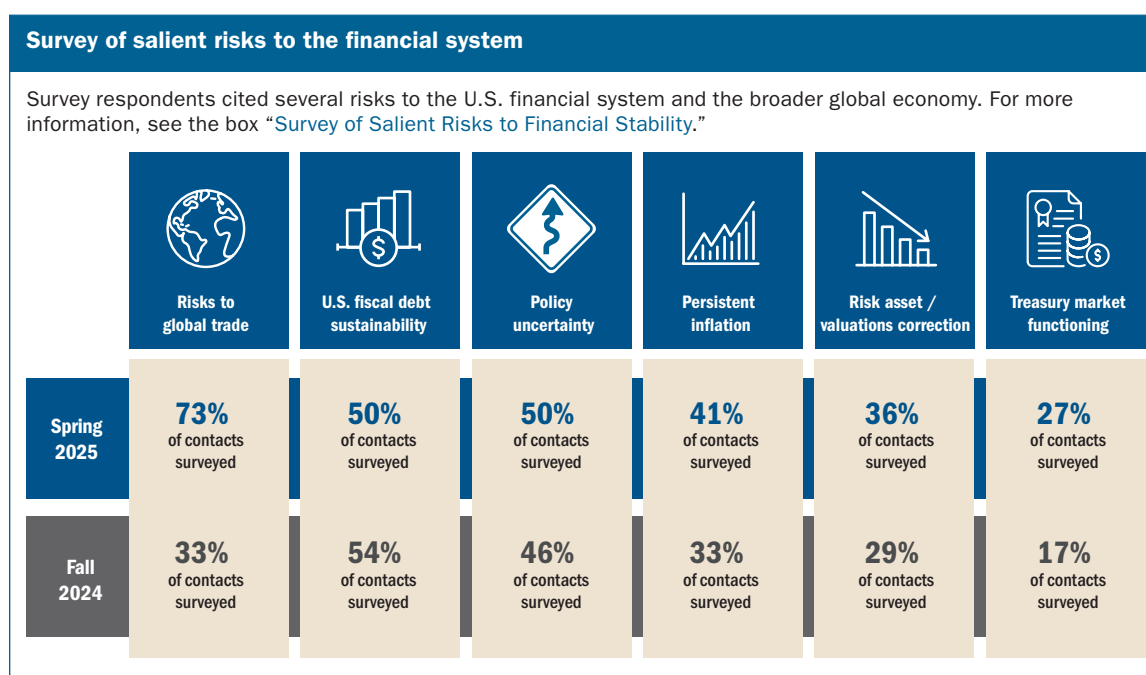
Survey of salient risks to the financial system

Survey respondents cited several risks to the U.S. financial system and the broader global economy. For more information, see the box "Survey of Salient Risks to Financial Stability."

|  | Risks to global trade | U.S. fiscal debt sustainability | Policy uncertainty | Persistent inflation | Risk asset / valuations correction | Treasury market functioning |
|---|---|---|---|---|---|---|
| Spring 2025 | 73% of contacts surveyed | 50% of contacts surveyed | 50% of contacts surveyed | 41% of contacts surveyed | 36% of contacts surveyed | 27% of contacts surveyed |
| Fall 2024 | 33% of contacts surveyed | 54% of contacts surveyed | 46% of contacts surveyed | 33% of contacts surveyed | 29% of contacts surveyed | 17% of contacts surveyed |